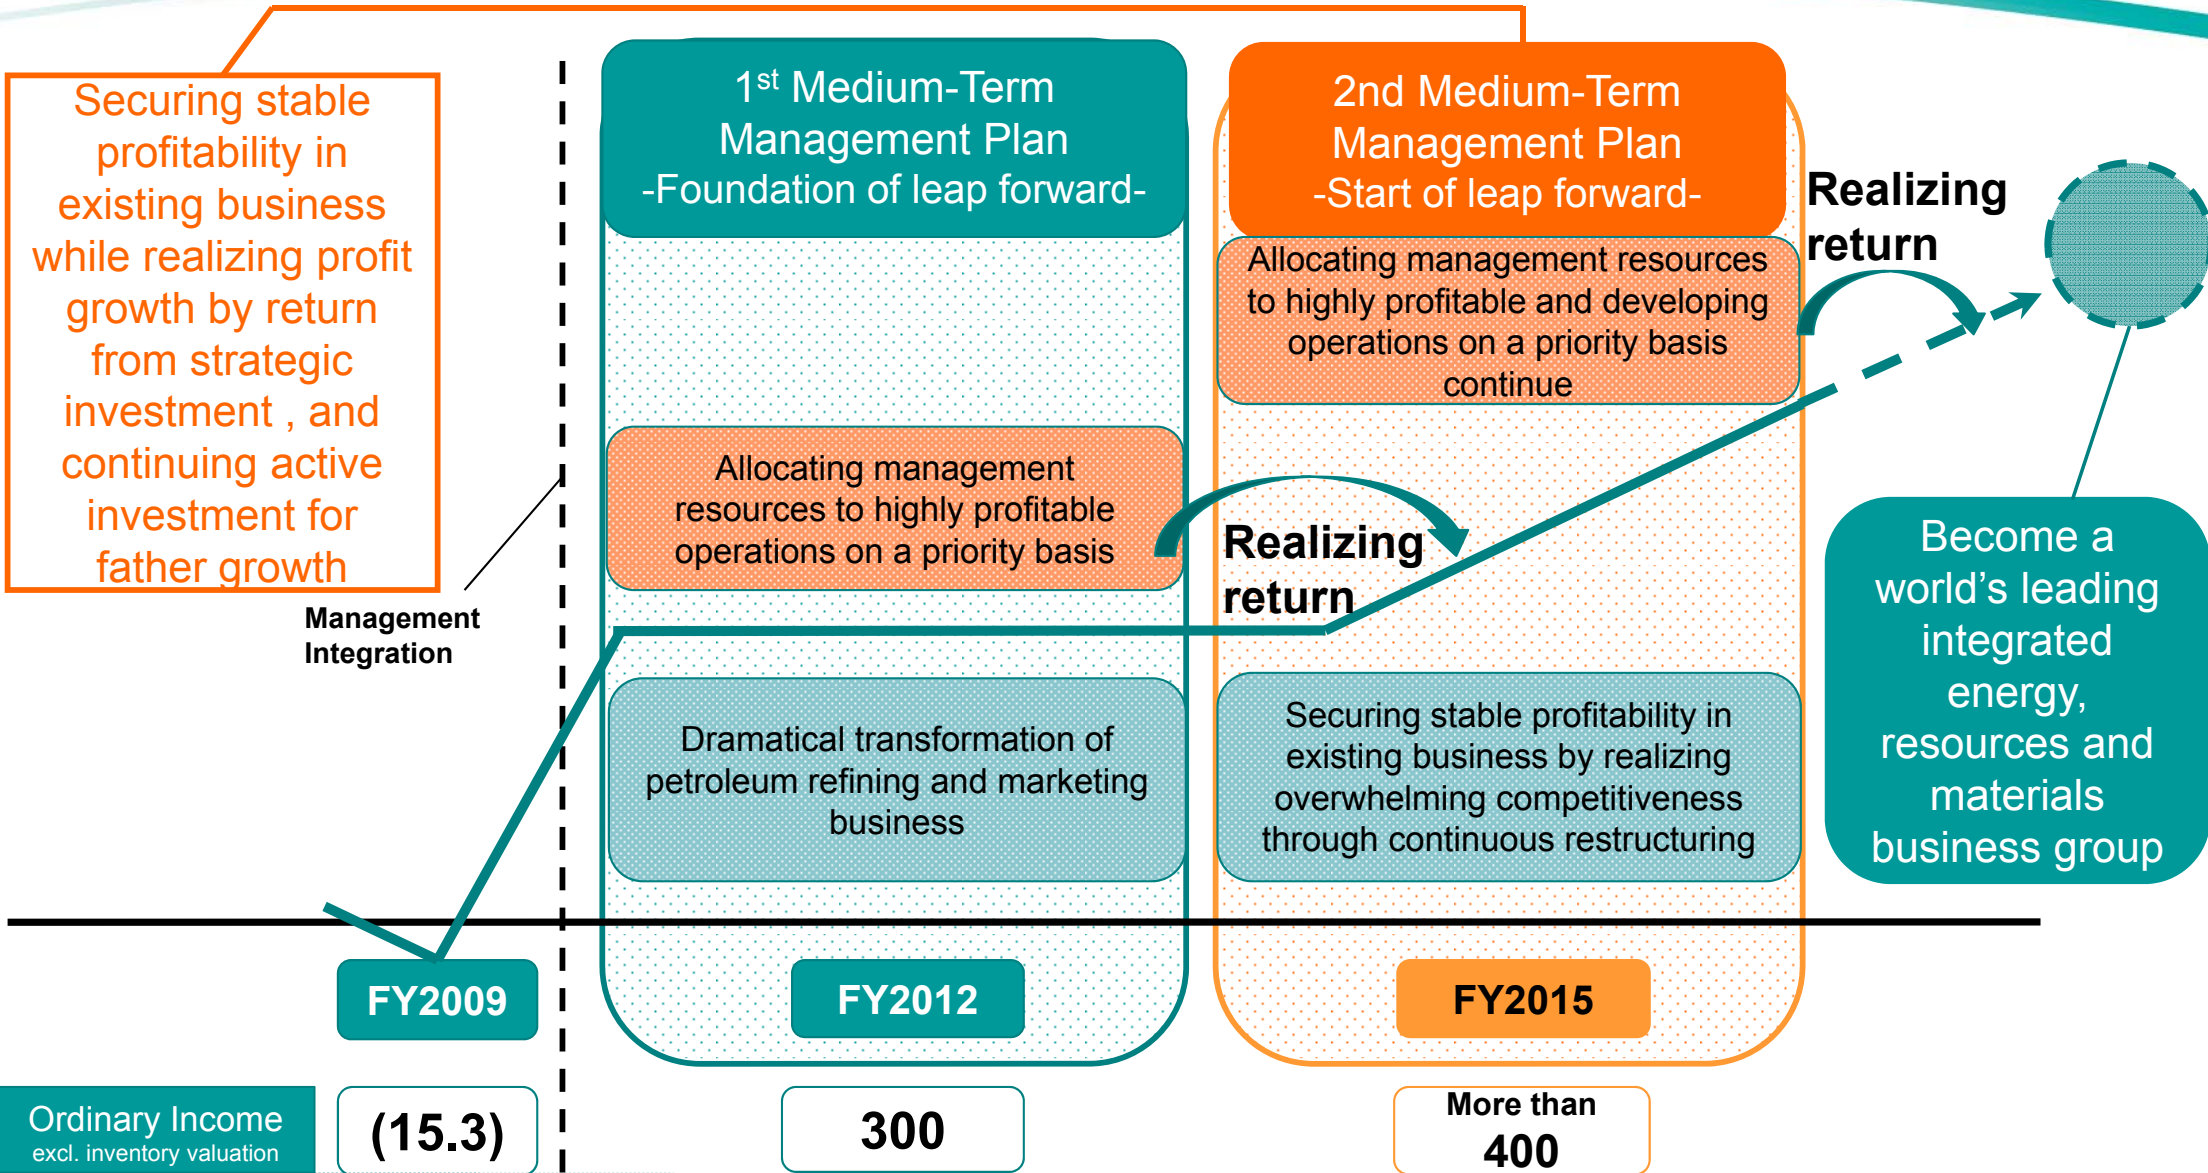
Securing stable profitability in existing business while realizing profit growth by return from strategic investment , and continuing active investment for father growth

Management Integration

1$^{st}$ Medium-Term Management Plan -Foundation of leap forward-

Allocating management resources to highly profitable operations on a priority basis

Dramatical transformation of petroleum refining and marketing business

2nd Medium-Term Management Plan -Start of leap forward-

Allocating management resources to highly profitable and developing operations on a priority basis continue

Realizing return

Securing stable profitability in existing business by realizing overwhelming competitiveness through continuous restructuring

Realizing return

Become a world's leading integrated energy, resources and materials business group

FY2009

FY2012

FY2015

Ordinary Income excl. inventory valuation

(15.3)

300

More than 400